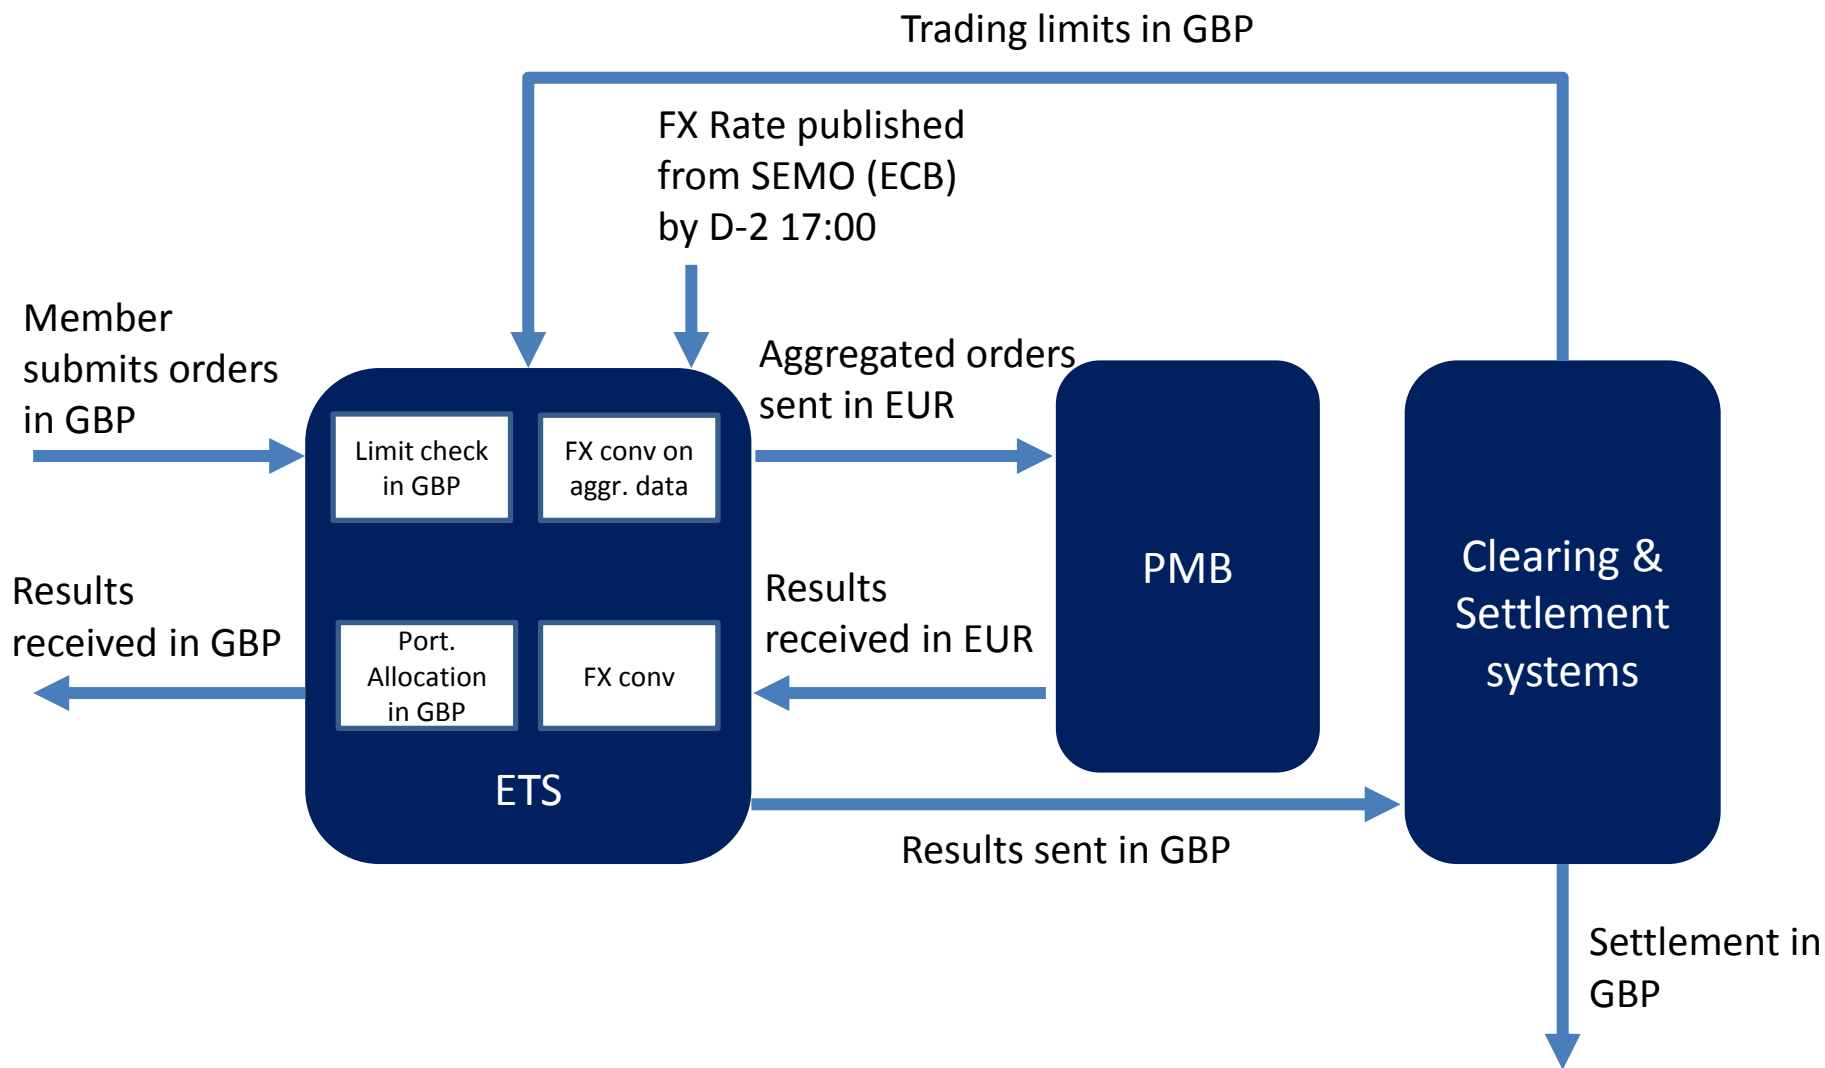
Trading limits in GBP

FX Rate published from SEMO (ECB) by D-2 17:00

Member submits orders in GBP

Limit check in GBP

FX conv on aggr. data

Aggregated orders sent in EUR

PMB

Clearing & Settlement systems

Results received in GBP

Port. Allocation in GBP

FX conv

Results received in EUR

ETS

Results sent in GBP

Settlement in GBP